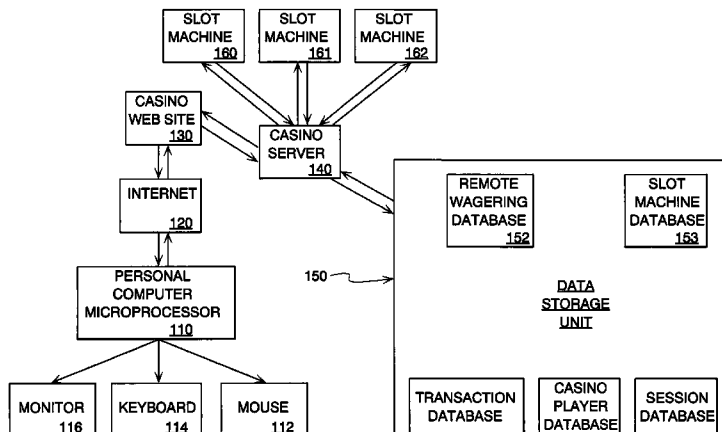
SLOT MACHINE 160

SLOT MACHINE 161

SLOT MACHINE 162

CASINO WEB SITE 130

CASINO SERVER 140

INTERNET 120

PERSONAL COMPUTER MICROPROCESSOR 110

REMOTE WAGERING DATABASE 152

SLOT MACHINE DATABASE 153

150

DATA STORAGE UNIT

MONITOR 116

KEYBOARD 114

MOUSE 112

TRANSACTION DATABASE

CASINO PLAYER DATABASE

SESSION DATABASE